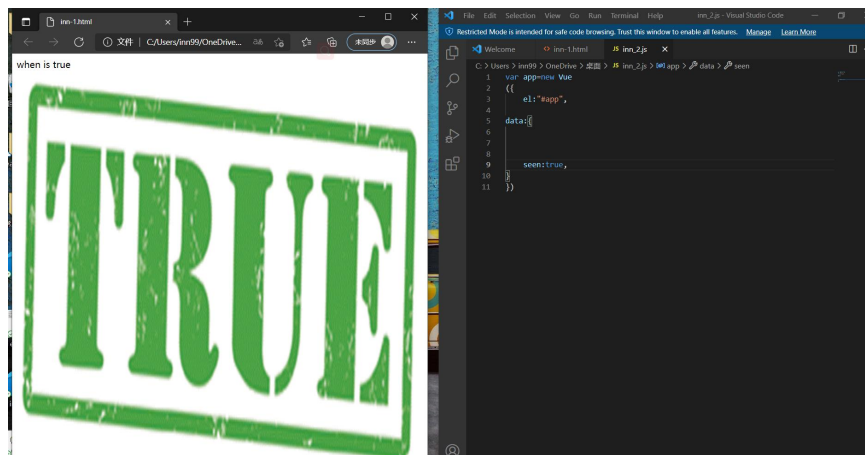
inn-1.html × +

文件 | C:/Users/inn99/OneDrive... 未同步

when is true

TRUE

File Edit Selection View Go Run Terminal Help inn_2.js - Visual Studio Code

Restricted Mode is intended for safe code browsing. Trust this window to enable all features. Manage Learn More

Welcome inn-1.html JS inn_2.js ×

C: > Users > inn99 > OneDrive > 桌面 > JS inn_2.js > app > data > seen

1 var app=new Vue
2 ({
3 el:"#app",
4
5 data:{
6
7
8
9 seen:true,
10 }
11 })